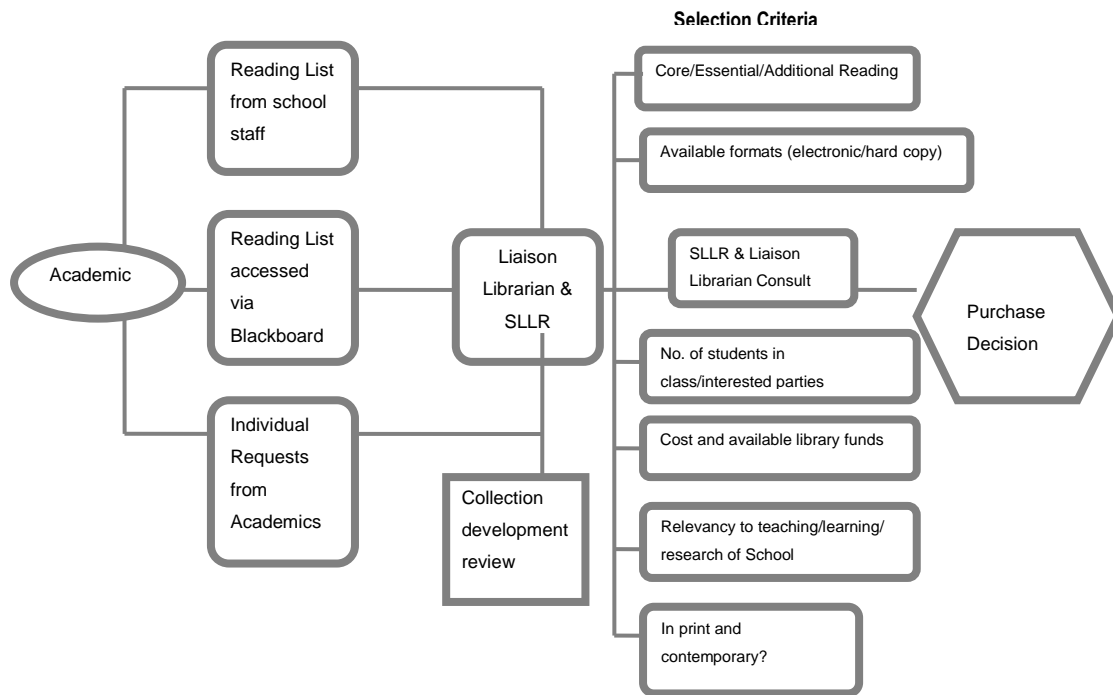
Selection Criteria

Academic

Reading List from school staff

Reading List accessed via Blackboard

Individual Requests from Academics

Liaison Librarian & SLLR

Collection development review

Core/Essential/Additional Reading

Available formats (electronic/hard copy)

SLLR & Liaison Librarian Consult

No. of students in class/interested parties

Cost and available library funds

Relevancy to teaching/learning/ research of School

In print and contemporary?

Purchase Decision